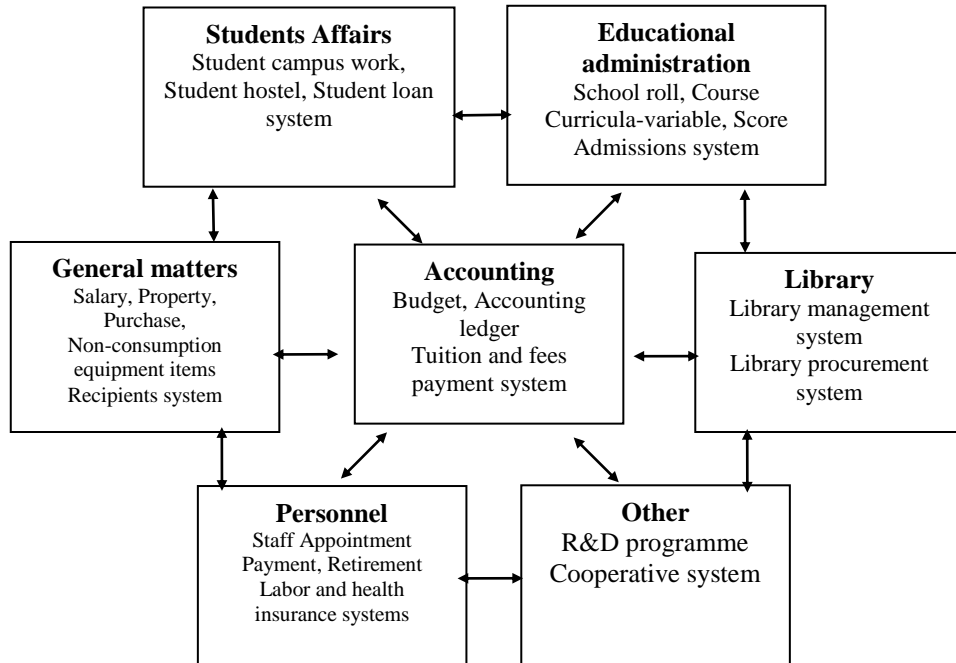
**Students Affairs**
Student campus work, Student hostel, Student loan system

**Educational administration**
School roll, Course Curricula-variable, Score Admissions system

**General matters**
Salary, Property, Purchase, Non-consumption equipment items Recipients system

**Accounting**
Budget, Accounting ledger
Tuition and fees payment system

**Library**
Library management system
Library procurement system

**Personnel**
Staff Appointment Payment, Retirement Labor and health insurance systems

**Other**
R&D programme
Cooperative system